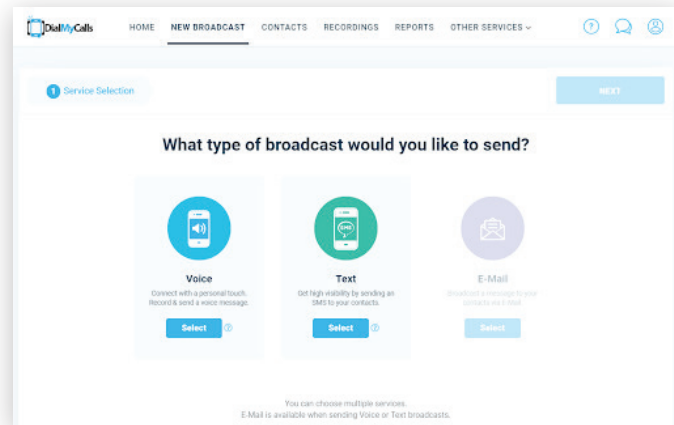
DialMyCalls

HOME NEW BROADCAST CONTACTS RECORDINGS REPORTS OTHER SERVICES

1 Service Selection

NEXT

What type of broadcast would you like to send?

Voice

Connect with a personal touch. Record & send a voice message.

Select

Text

Get high visibility by sending an SMS to your contacts.

Select

E-Mail

Broadcast a message to your contacts via E-Mail.

Select

You can choose multiple services.
E-Mail is available when sending Voice or Text broadcasts.